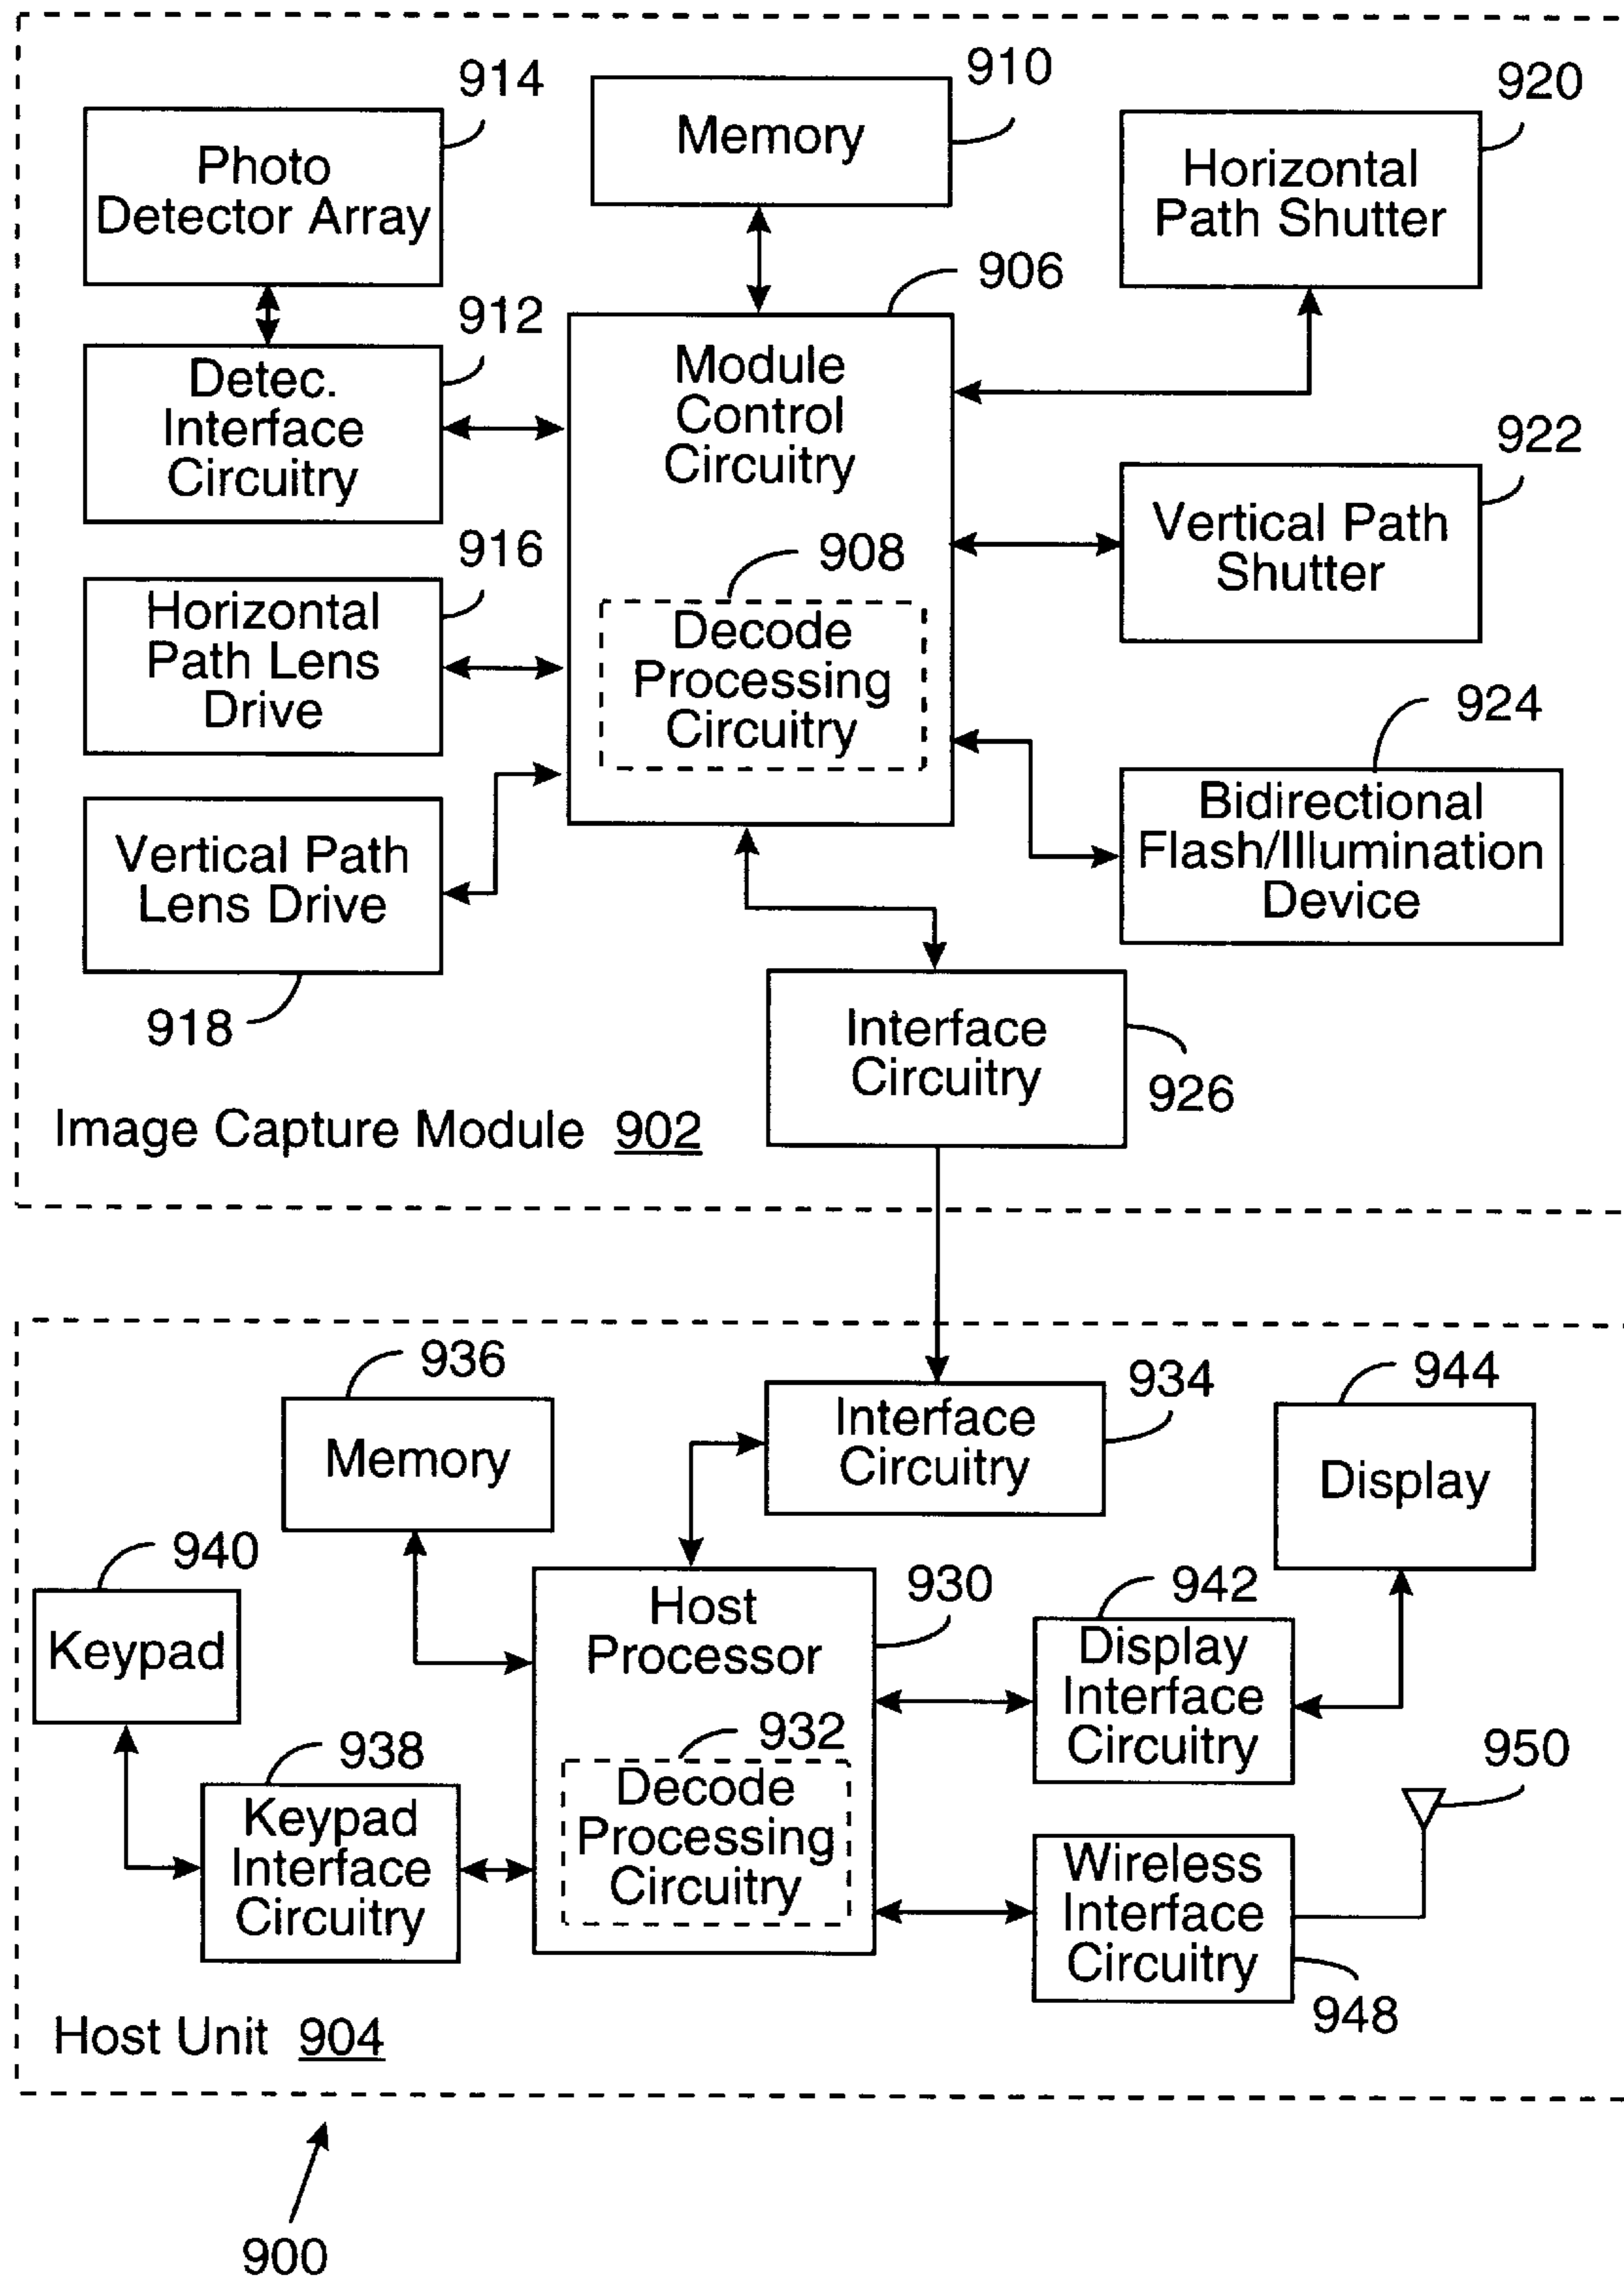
914
Photo Detector Array

910
Memory

920
Horizontal Path Shutter

906

912
Detec. Interface Circuitry

Module Control Circuitry

922
Vertical Path Shutter

916
Horizontal Path Lens Drive

908
Decode Processing Circuitry

924
Bidirectional Flash/Illumination Device

Vertical Path Lens Drive

918

Interface Circuitry

926

Image Capture Module 902

936
Memory

Interface Circuitry
934

944
Display

940
Keypad

Host Processor
930

942
Display Interface Circuitry

938
Keypad Interface Circuitry

932
Decode Processing Circuitry

950

Wireless Interface Circuitry
948

Host Unit 904

900